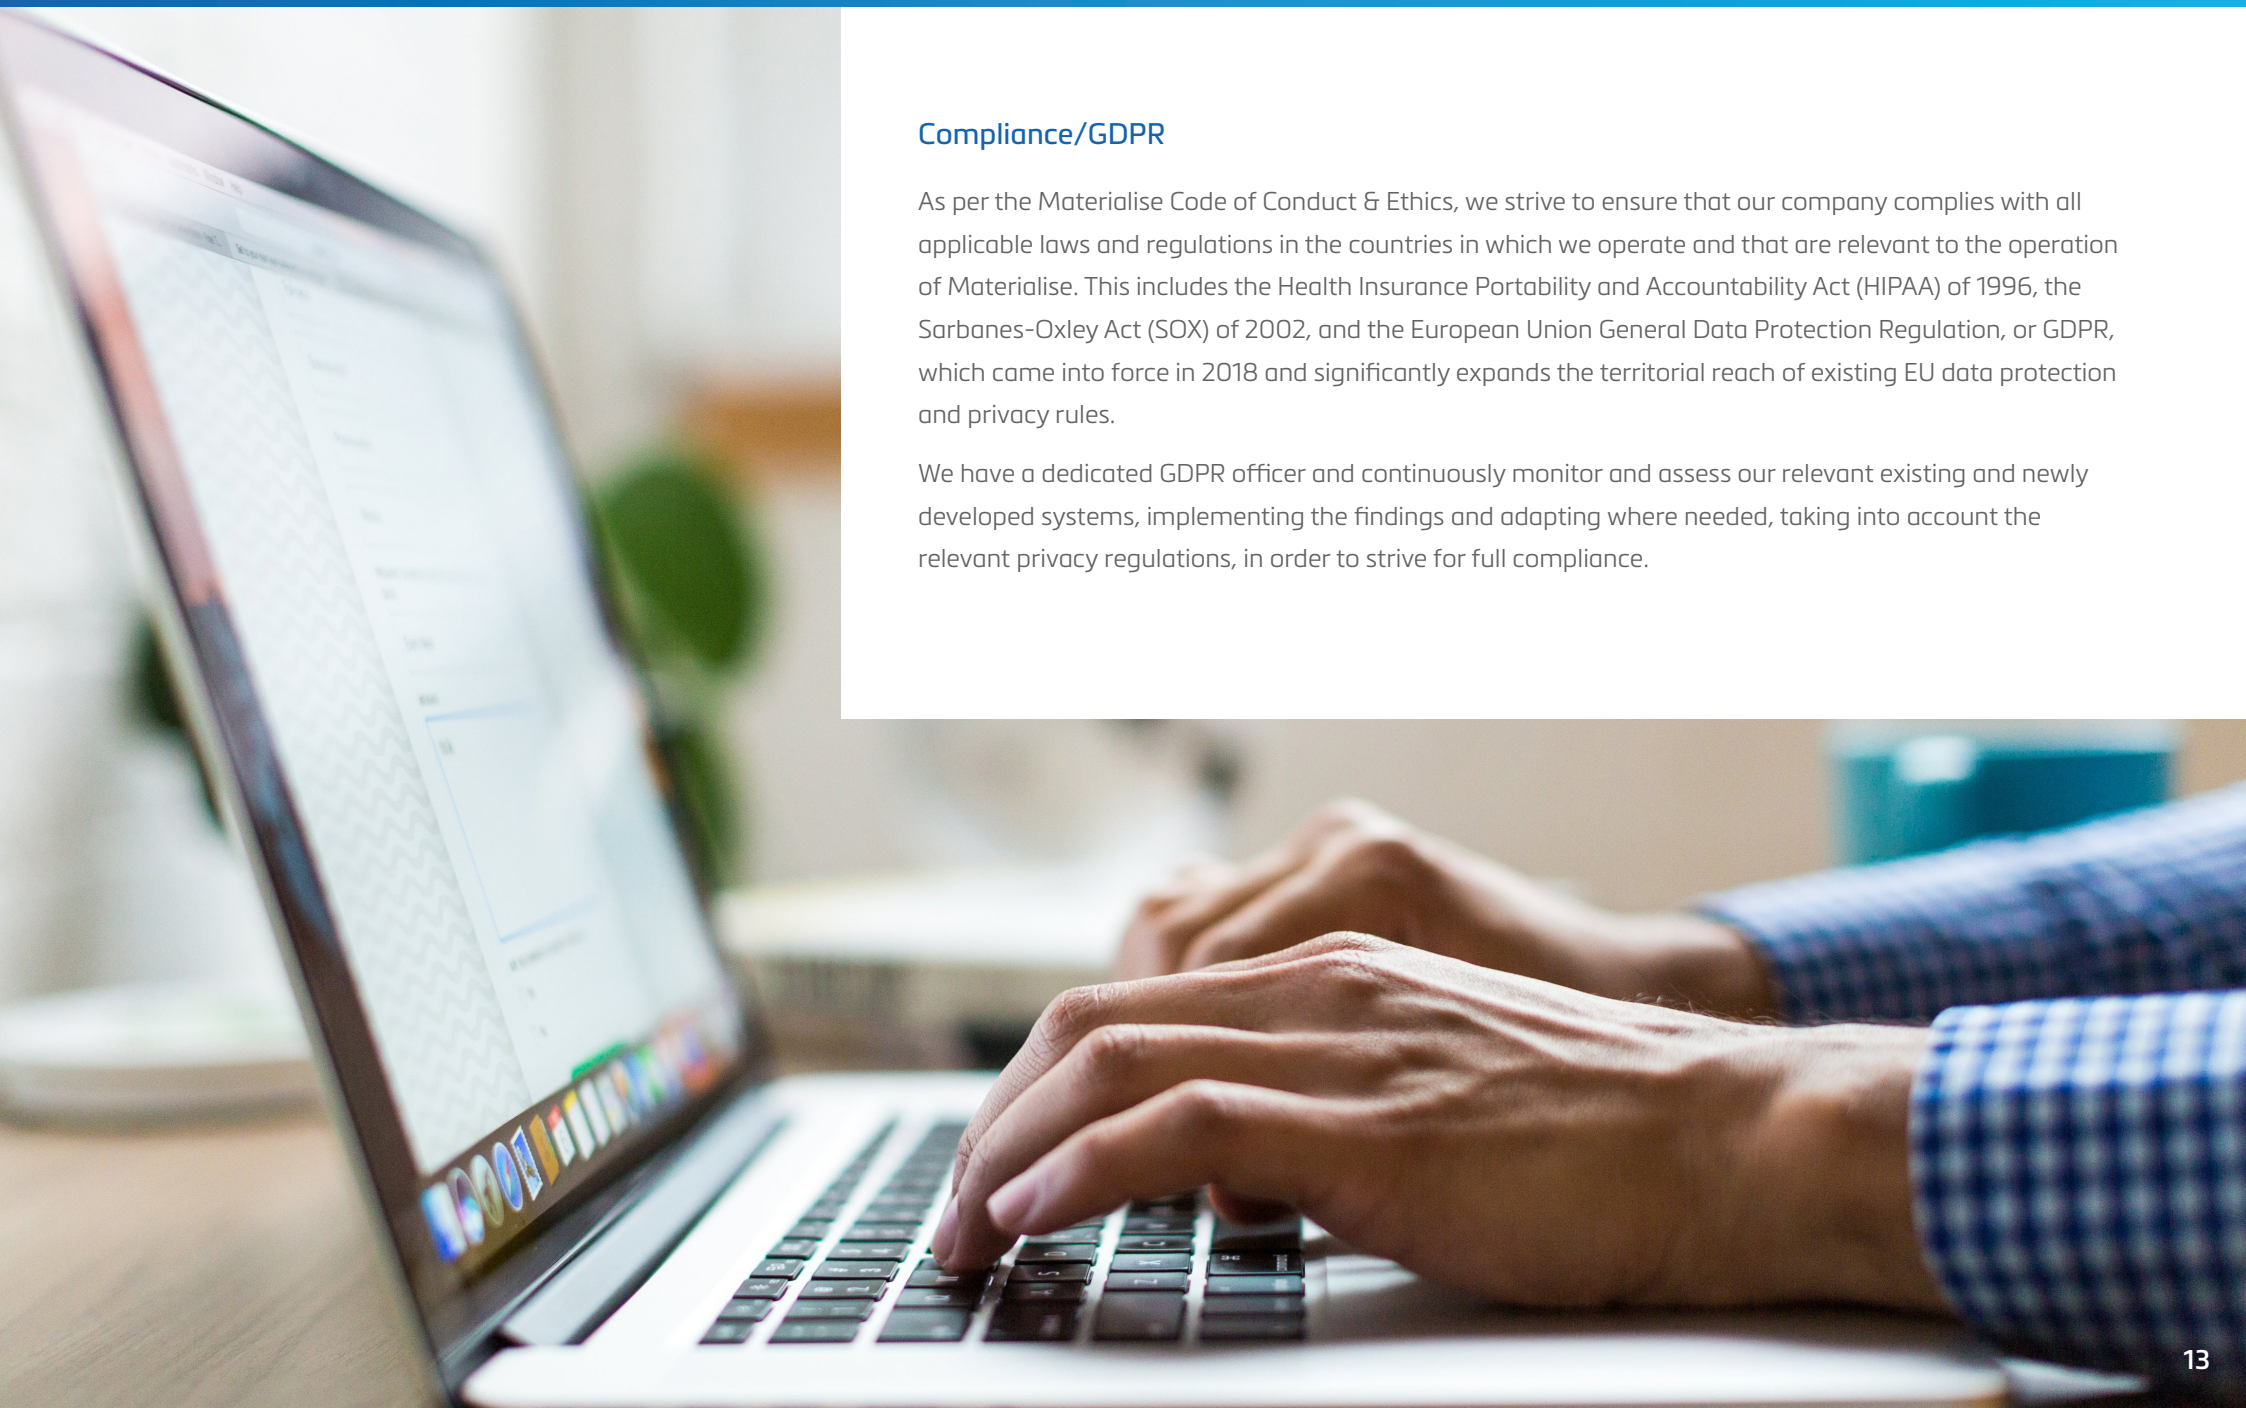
Compliance/GDPR

As per the Materialise Code of Conduct & Ethics, we strive to ensure that our company complies with all applicable laws and regulations in the countries in which we operate and that are relevant to the operation of Materialise. This includes the Health Insurance Portability and Accountability Act (HIPAA) of 1996, the Sarbanes-Oxley Act (SOX) of 2002, and the European Union General Data Protection Regulation, or GDPR, which came into force in 2018 and significantly expands the territorial reach of existing EU data protection and privacy rules.

We have a dedicated GDPR officer and continuously monitor and assess our relevant existing and newly developed systems, implementing the findings and adapting where needed, taking into account the relevant privacy regulations, in order to strive for full compliance.

13